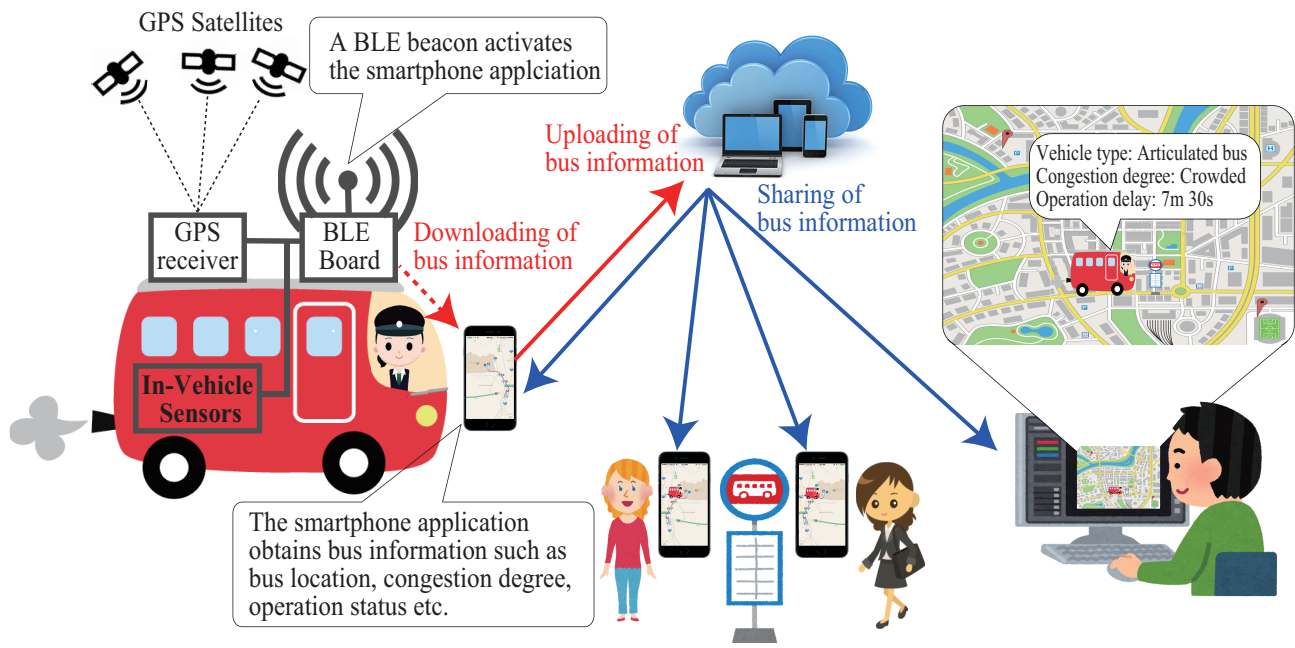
GPS Satellites

A BLE beacon activates the smartphone applciation

GPS receiver

BLE Board

Downloading of bus information

Uploading of bus information

Sharing of bus information

In-Vehicle Sensors

Vehicle type: Articulated bus
Congestion degree: Crowded
Operation delay: 7m 30s

The smartphone application obtains bus information such as bus location, congestion degree, operation status etc.